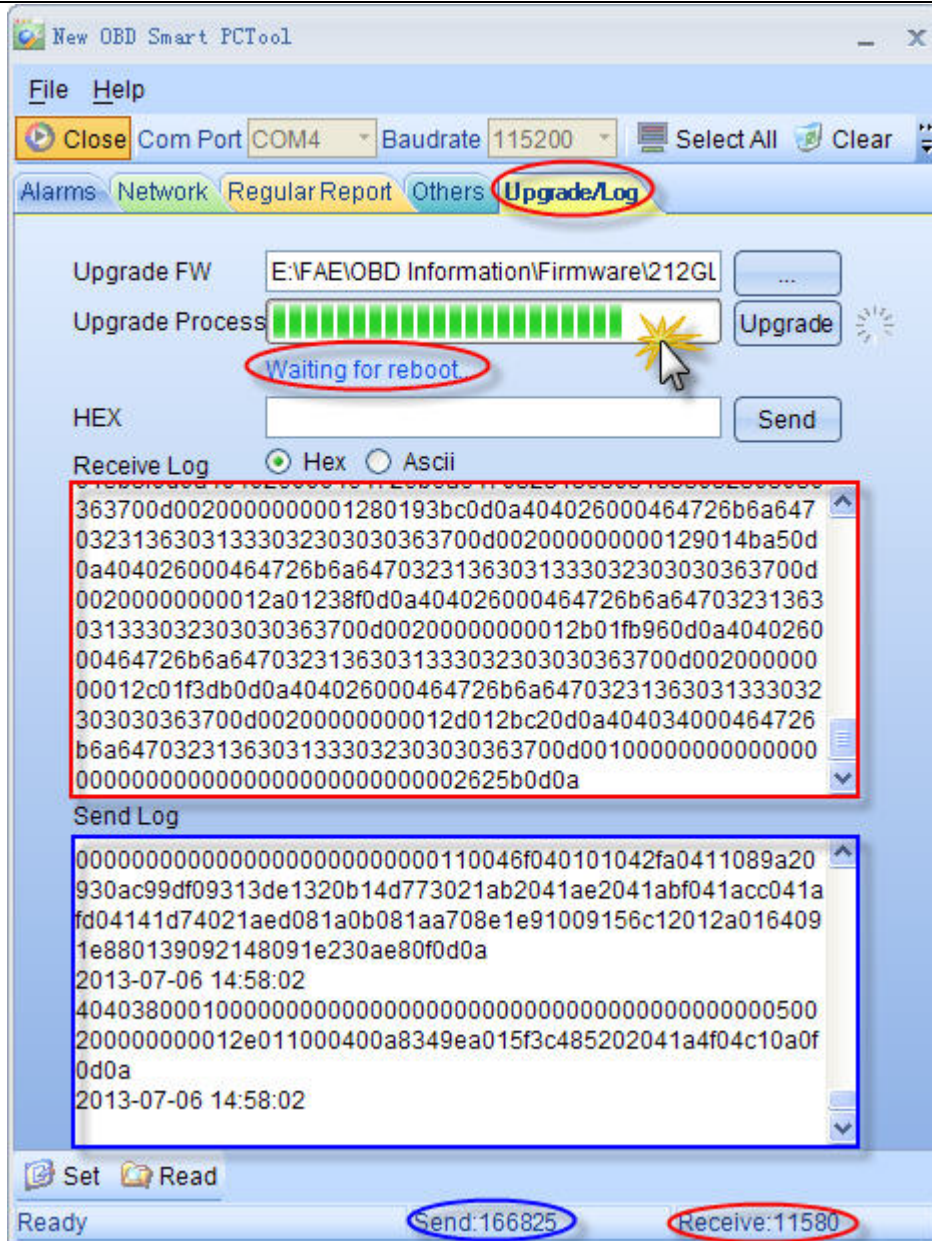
New OBD Smart PCTool

File Help

Close Com Port COM4 Baudrate 115200 Select All Clear

Alarms Network Regular Report Others Upgrade/Log

Upgrade FW E:\FAE\OBD Information\Firmware\212GL ...

Upgrade Process Upgrade

Waiting for reboot.

HEX Send

Receive Log Hex Ascii

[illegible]
363700d0020000000001280193bc0d0a404026000464726b6a647
03231363031333032303030363700d0020000000000129014ba50d
0a404026000464726b6a6470323136303133303230303036363700d
0020000000000012a01238f0d0a404026000464726b6a64703231363
031333032303030363700d0020000000000012b01fb960d0a4040260
00464726b6a6470323136303133303230303036363700d002000000
00012c01f3db0d0a404026000464726b6a64703231363031333032
303030363700d0020000000000012d012bc20d0a404034000464726
b6a6470323136303133303230303036363700d00100000000000000
0000000000000000000000000002625b0d0a

Send Log

0000000000000000000000000110046f040101042fa0411089a20
930ac99df09313de1320b14d773021ab2041ae2041abf041acc041a
fd04141d74021aed081a0b081aa708e1e91009156c12012a016409
1e880139092148091e230ae80f0d0a
2013-07-06 14:58:02
404038000100000000000000000000000000000000000000000500
20000000012e011000400a8349ea015f3c485202041a4f04c10a0f
0d0a
2013-07-06 14:58:02

Set Read

Ready Send:166825 Receive:11580